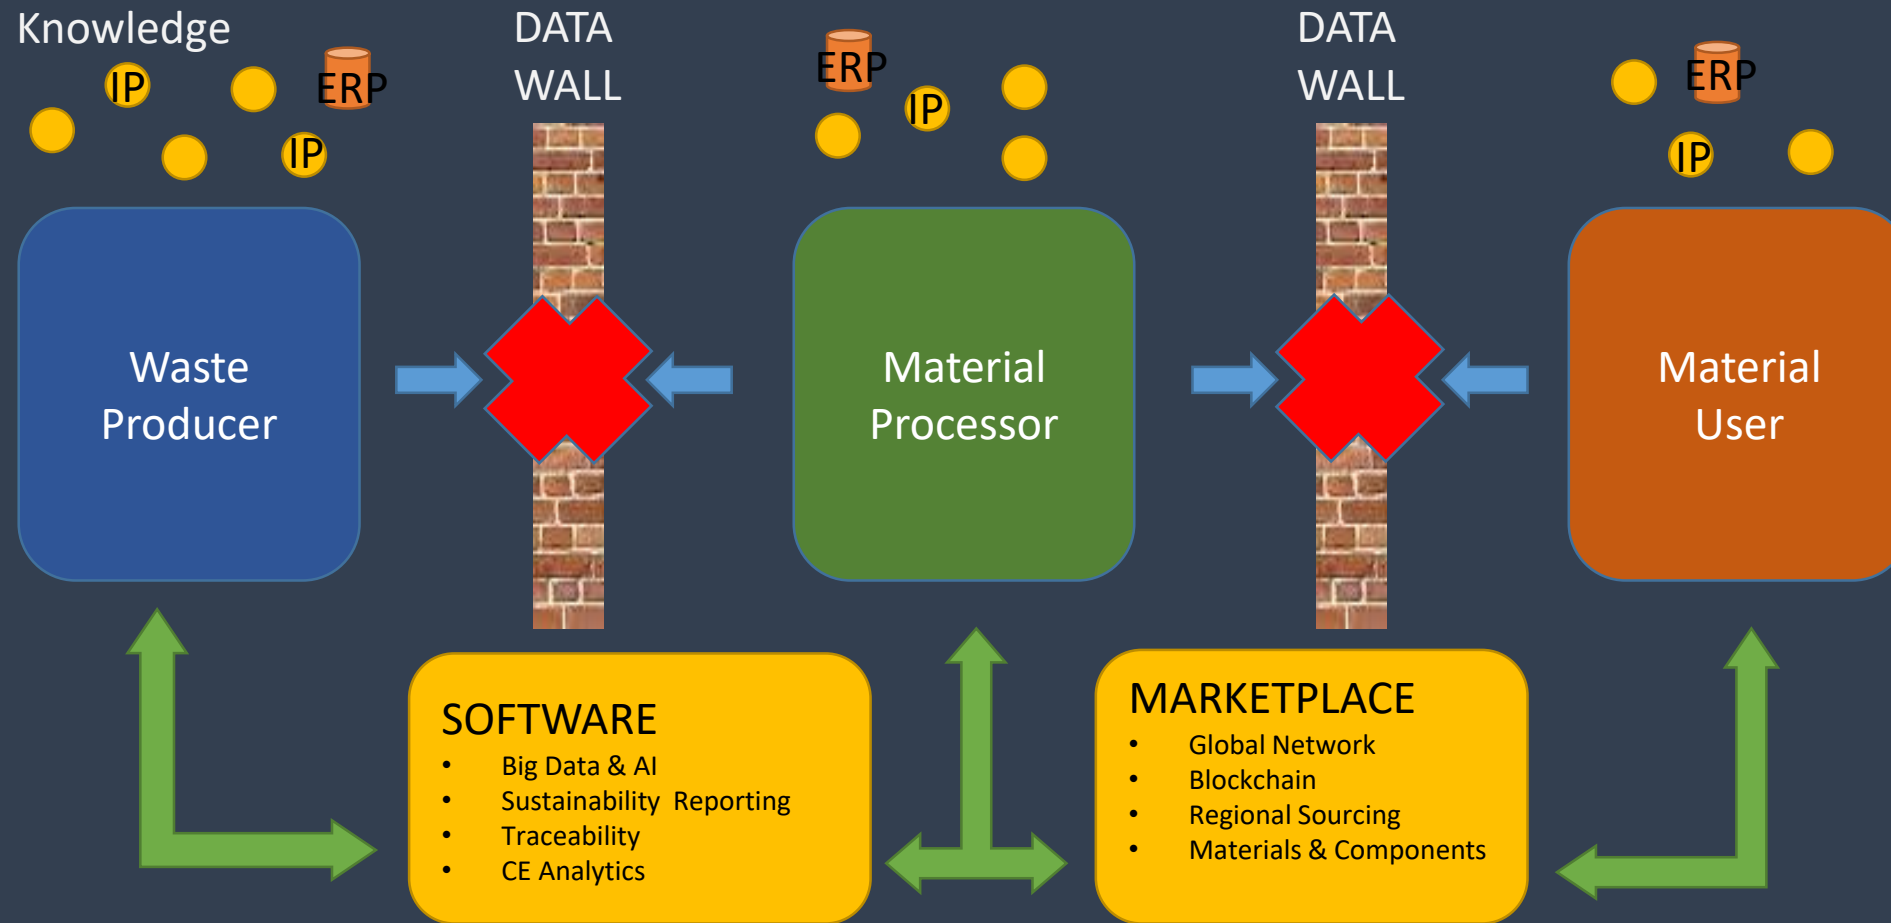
Knowledge

IP ERP IP

DATA WALL

ERP IP

DATA WALL

ERP IP

Waste Producer

Material Processor

Material User

SOFTWARE
- Big Data & AI
- Sustainability Reporting
- Traceability
- CE Analytics

MARKETPLACE
- Global Network
- Blockchain
- Regional Sourcing
- Materials & Components